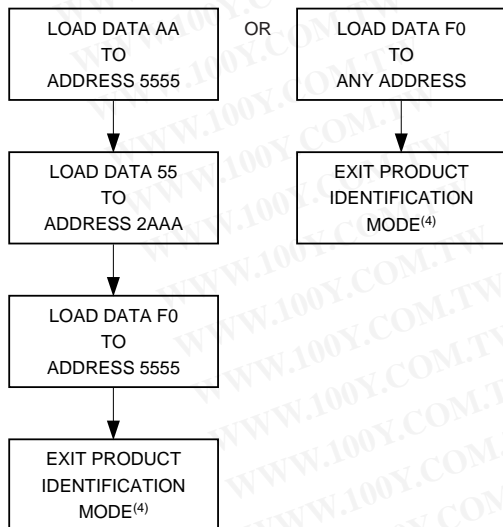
LOAD DATA AA
TO
ADDRESS 5555

OR

LOAD DATA F0
TO
ANY ADDRESS

LOAD DATA 55
TO
ADDRESS 2AAA

EXIT PRODUCT
IDENTIFICATION
MODE$^{(4)}$

LOAD DATA F0
TO
ADDRESS 5555

EXIT PRODUCT
IDENTIFICATION
MODE$^{(4)}$

WWW.100Y.COM.TW